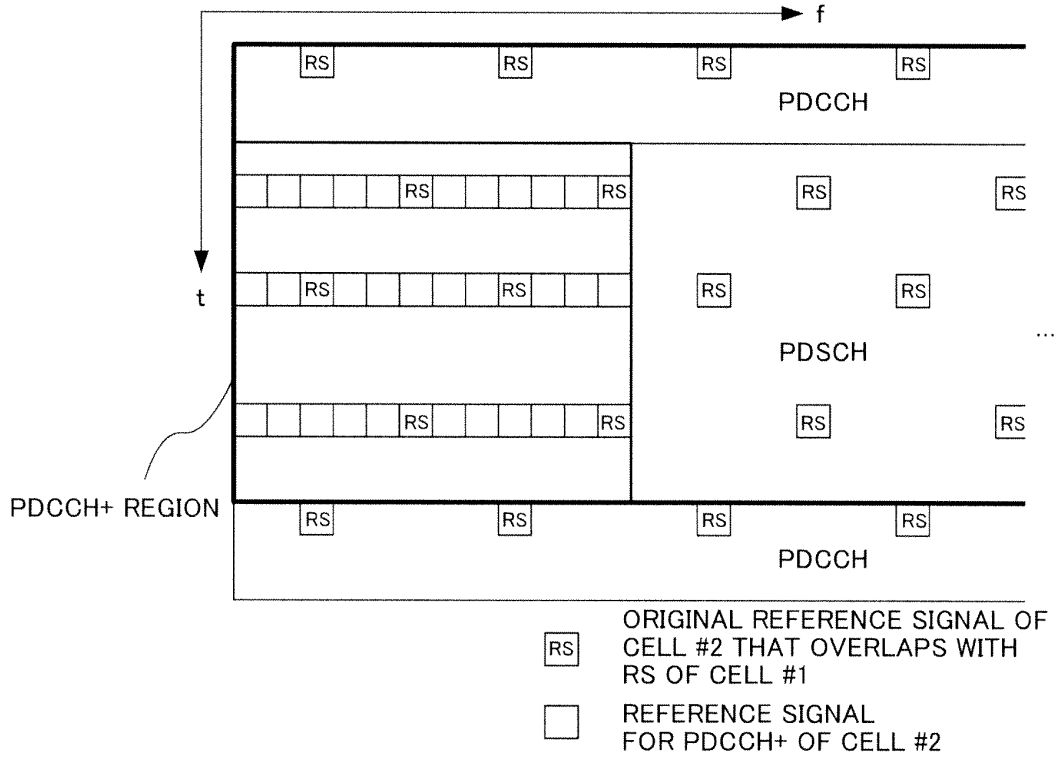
f

RS RS RS RS
PDCCH

RS RS RS RS

t

RS RS RS RS

PDSCH

...

RS RS RS RS

PDCCH+ REGION

RS RS RS RS
PDCCH

RS ORIGINAL REFERENCE SIGNAL OF CELL #2 THAT OVERLAPS WITH RS OF CELL #1

REFERENCE SIGNAL FOR PDCCH+ OF CELL #2